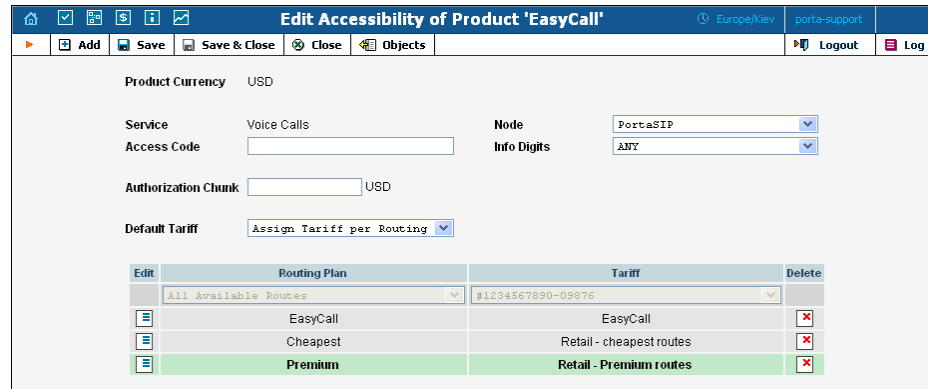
Edit Accessibility of Product 'EasyCall'

Europe/Kiev

porta-support

Add

Save

Save & Close

Close

Objects

Logout

Log

Product Currency USD

Service Voice Calls

Node PortaSIP

Access Code

Info Digits ANY

Authorization Chunk USD

Default Tariff Assign Tariff per Routing

| Edit | Routing Plan | Tariff | Delete |
|---|---|---|---|
| | All Available Routes | #1234567890-09876 | |
| | EasyCall | EasyCall | |
| | Cheapest | Retail - cheapest routes | |
| | Premium | Retail - Premium routes | |